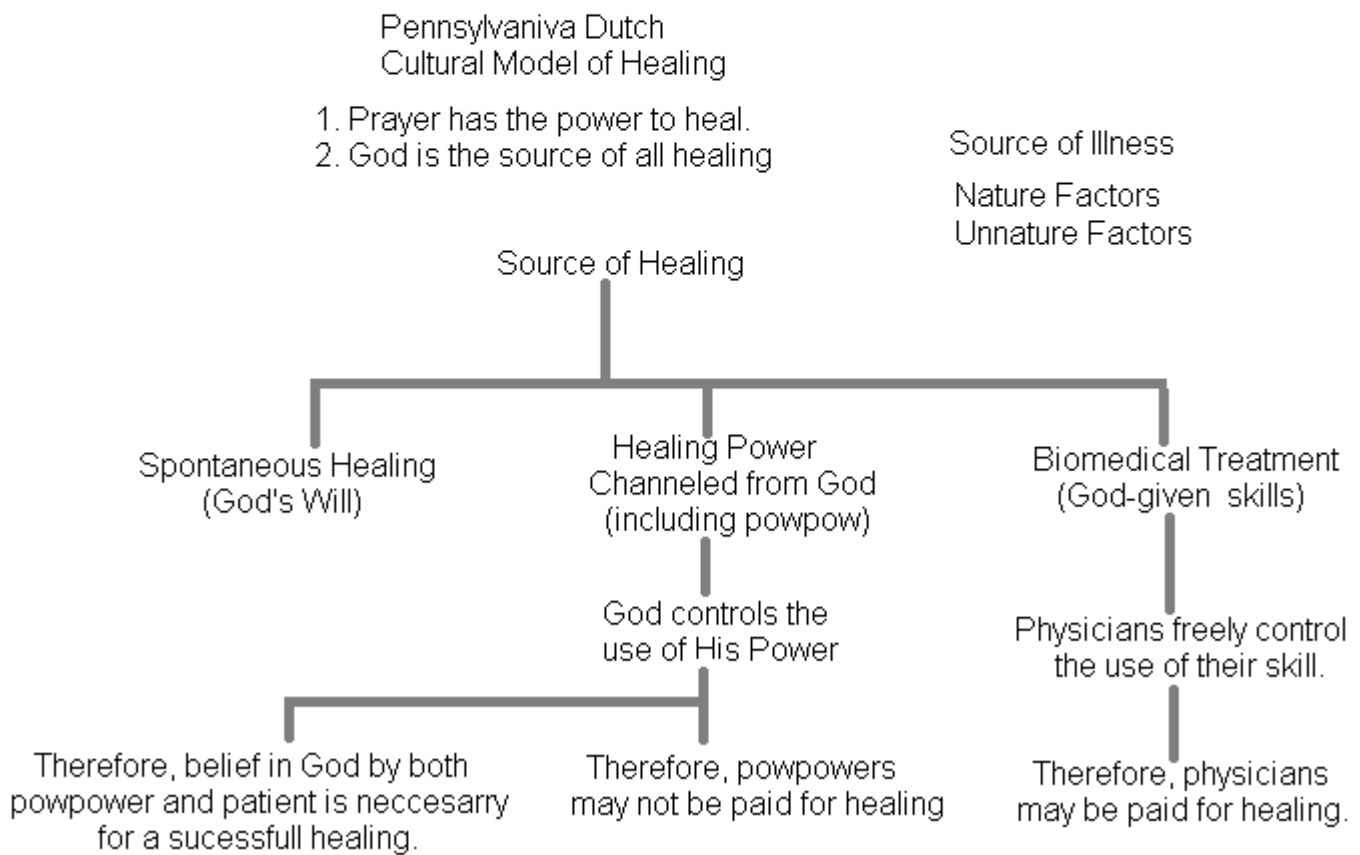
Pennsylvaniva Dutch
Cultural Model of Healing

1. Prayer has the power to heal.
2. God is the source of all healing

Source of Illness

Nature Factors
Unnature Factors

Source of Healing

Spontaneous Healing
(God's Will)

Healing Power
Channeled from God
(including powpow)

Biomedical Treatment
(God-given skills)

God controls the use of His Power

Physicians freely control the use of their skill.

Therefore, belief in God by both powpower and patient is neccesarry for a sucessfull healing.

Therefore, powpowers may not be paid for healing

Therefore, physicians may be paid for healing.